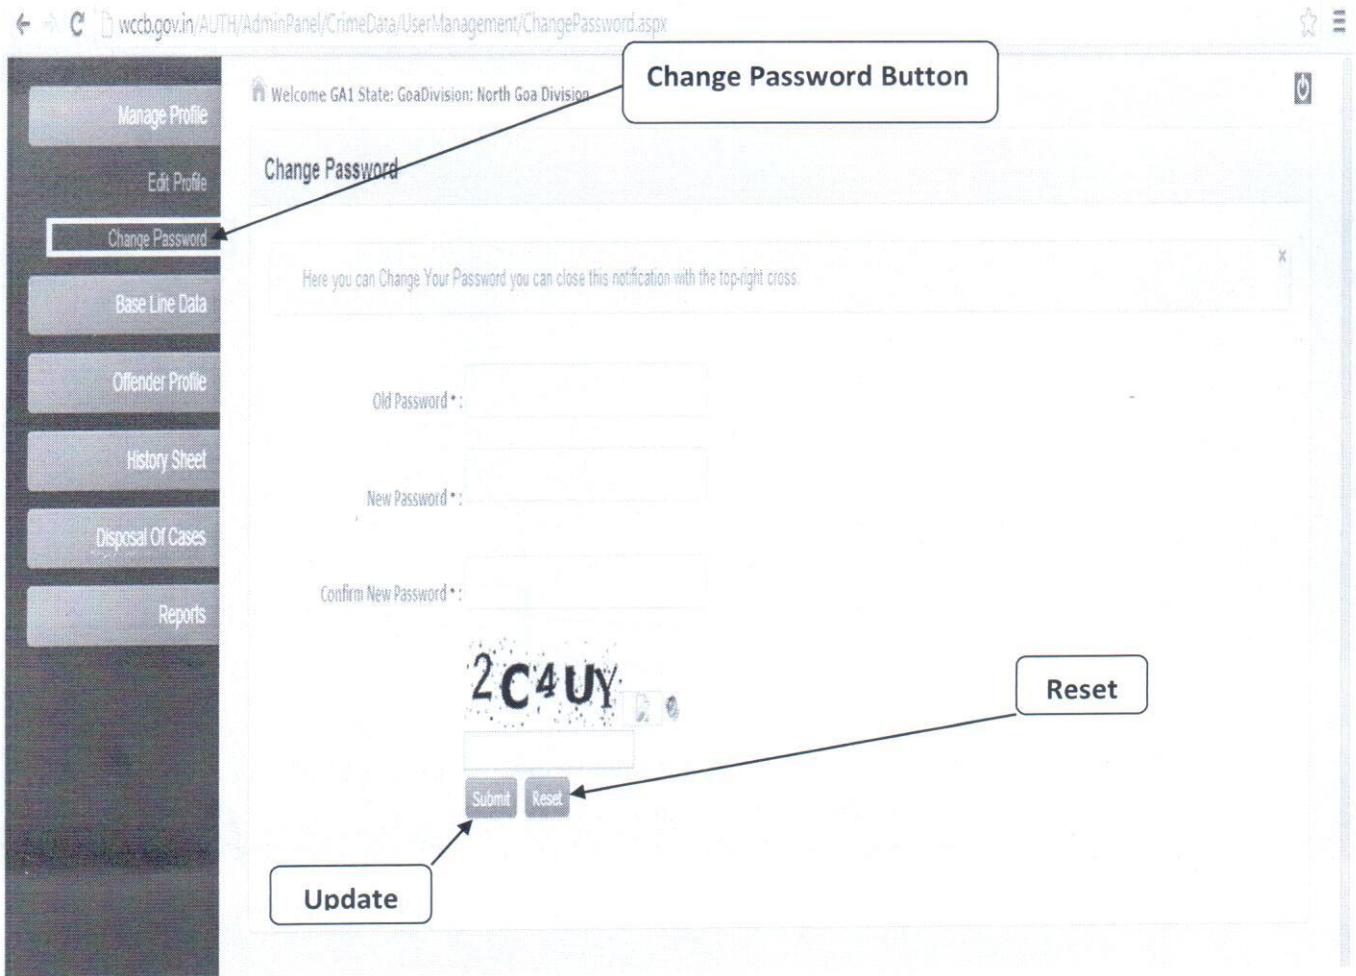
wccb.gov.in/AUTH/AdminPanel/CrimeData/UserManagement/ChangePassword.aspx

Manage Profile
Edit Profile
Change Password
Base Line Data
Offender Profile
History Sheet
Disposal Of Cases
Reports

Welcome GA1 State: GoaDivision: North Goa Division

Change Password Button

Change Password

Here you can Change Your Password you can close this notification with the top-right cross.

x

Old Password * :

New Password * :

Confirm New Password * :

2C4UY

Reset

Submit Reset

Update